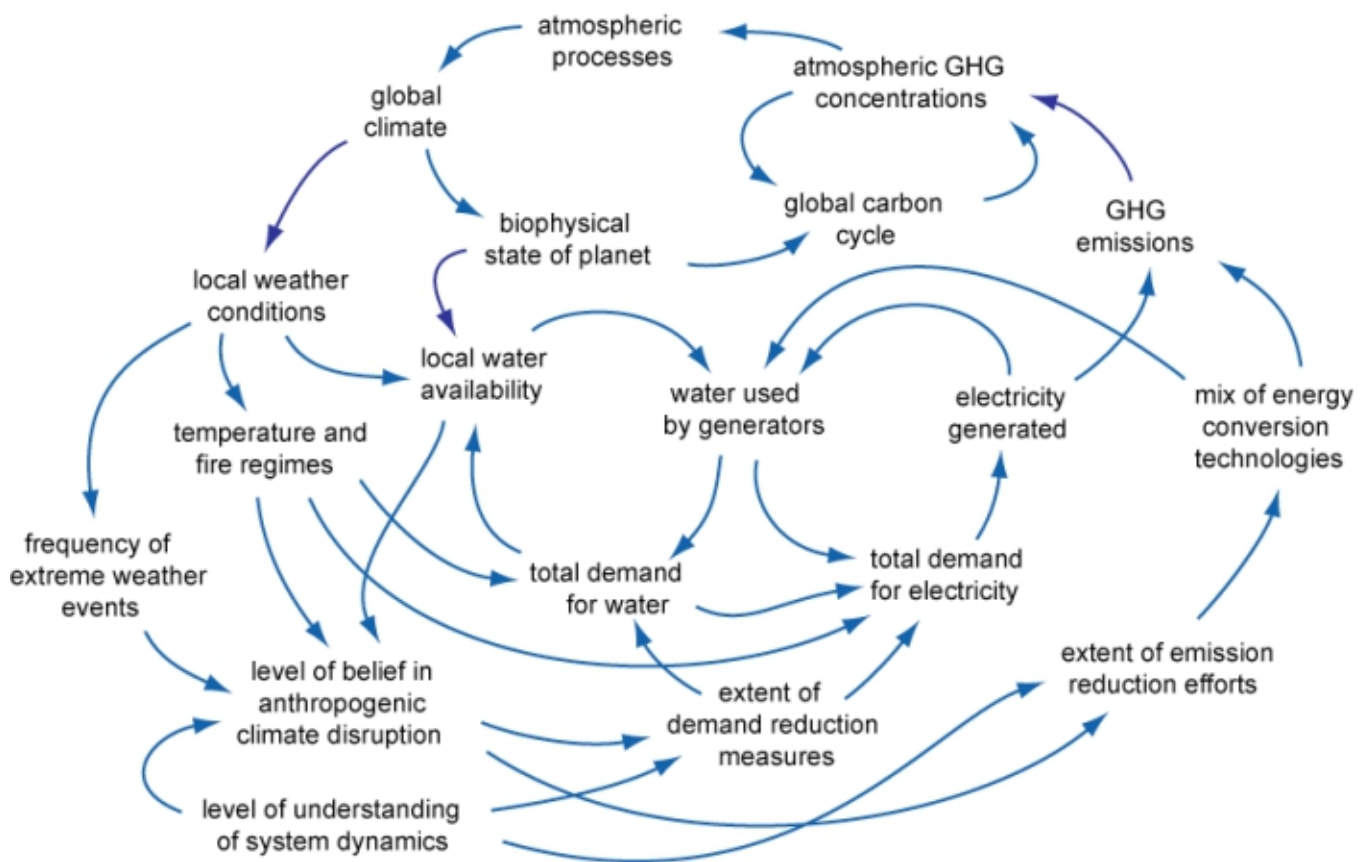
atmospheric processes

atmospheric GHG concentrations

global climate

biophysical state of planet

global carbon cycle

GHG emissions

local weather conditions

local water availability

water used by generators

electricity generated

mix of energy conversion technologies

temperature and fire regimes

frequency of extreme weather events

total demand for water

total demand for electricity

level of belief in anthropogenic climate disruption

extent of demand reduction measures

extent of emission reduction efforts

level of understanding of system dynamics